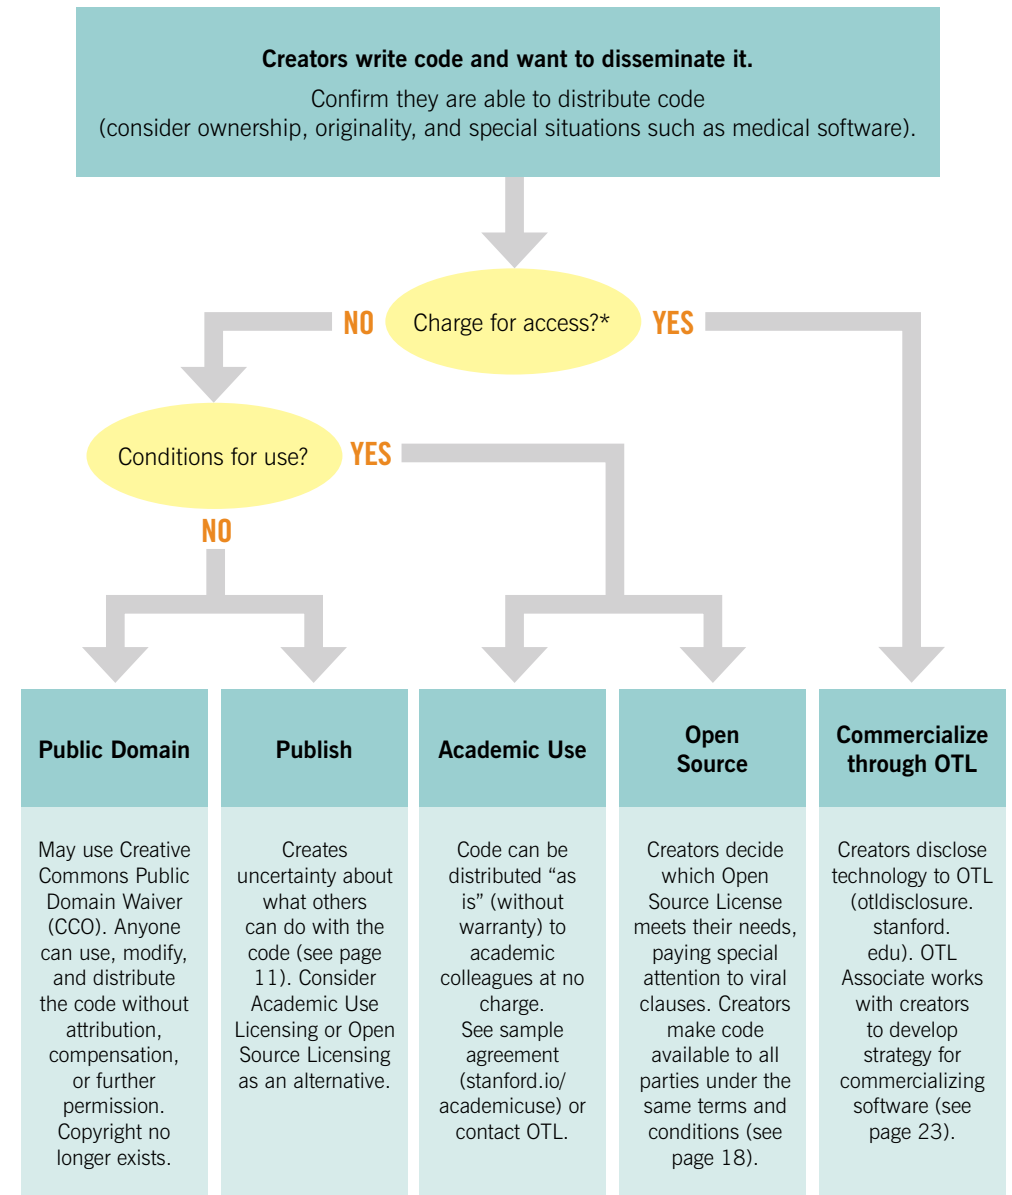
**Creators write code and want to disseminate it.**

Confirm they are able to distribute code (consider ownership, originality, and special situations such as medical software).

NO

Charge for access?*

YES

Conditions for use?

YES

NO

**Public Domain**

May use Creative Commons Public Domain Waiver (CCO). Anyone can use, modify, and distribute the code without attribution, compensation, or further permission. Copyright no longer exists.

**Publish**

Creates uncertainty about what others can do with the code (see page 11). Consider Academic Use Licensing or Open Source Licensing as an alternative.

**Academic Use**

Code can be distributed "as is" (without warranty) to academic colleagues at no charge. See sample agreement (stanford.io/academicuse) or contact OTL.

**Open Source**

Creators decide which Open Source License meets their needs, paying special attention to viral clauses. Creators make code available to all parties under the same terms and conditions (see page 18).

**Commercialize through OTL**

Creators disclose technology to OTL (otldisclosure.stanford.edu). OTL Associate works with creators to develop strategy for commercializing software (see page 23).